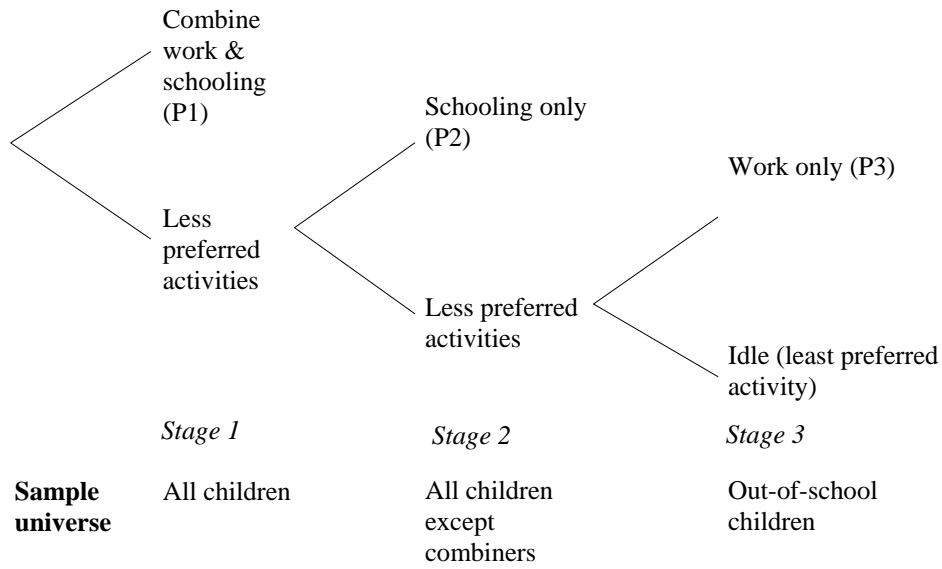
Combine work & schooling (P1)

Less preferred activities

Schooling only (P2)

Less preferred activities

Work only (P3)

Idle (least preferred activity)

Stage 1

Stage 2

Stage 3

Sample universe

All children

All children except combiners

Out-of-school children